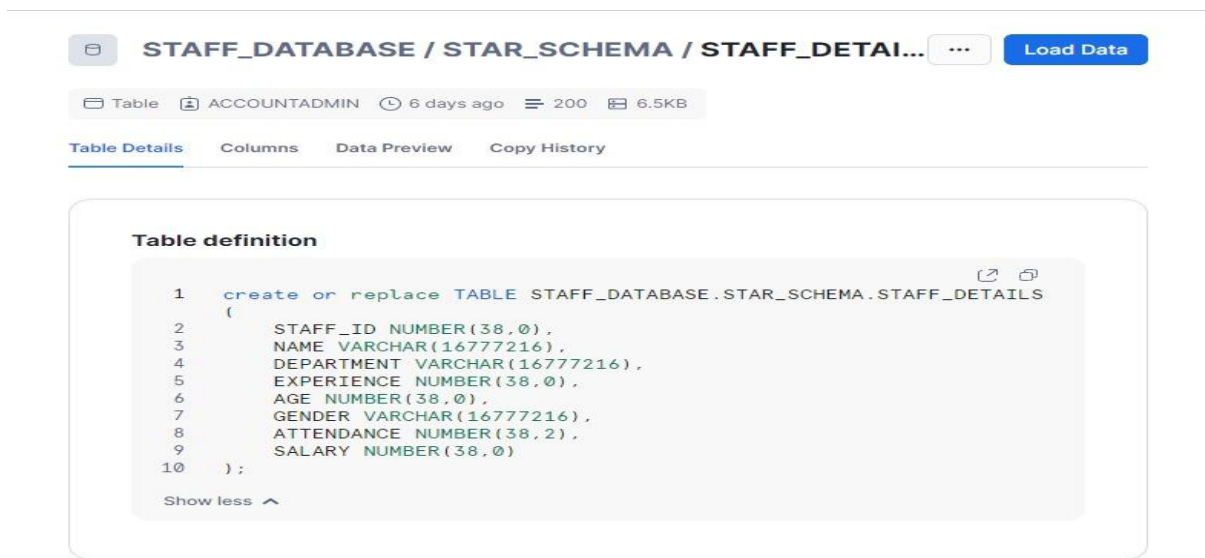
STAFF_DATABASE / STAR_SCHEMA / STAFF_DETAI... ··· Load Data

Table ACCOUNTADMIN 6 days ago 200 6.5KB

Table Details Columns Data Preview Copy History

Table definition

1 create or replace TABLE STAFF_DATABASE.STAR_SCHEMA.STAFF_DETAILS (
2 STAFF_ID NUMBER(38,0),
3 NAME VARCHAR(16777216),
4 DEPARTMENT VARCHAR(16777216),
5 EXPERIENCE NUMBER(38,0),
6 AGE NUMBER(38,0),
7 GENDER VARCHAR(16777216),
8 ATTENDANCE NUMBER(38,2),
9 SALARY NUMBER(38,0)
10 );

Show less